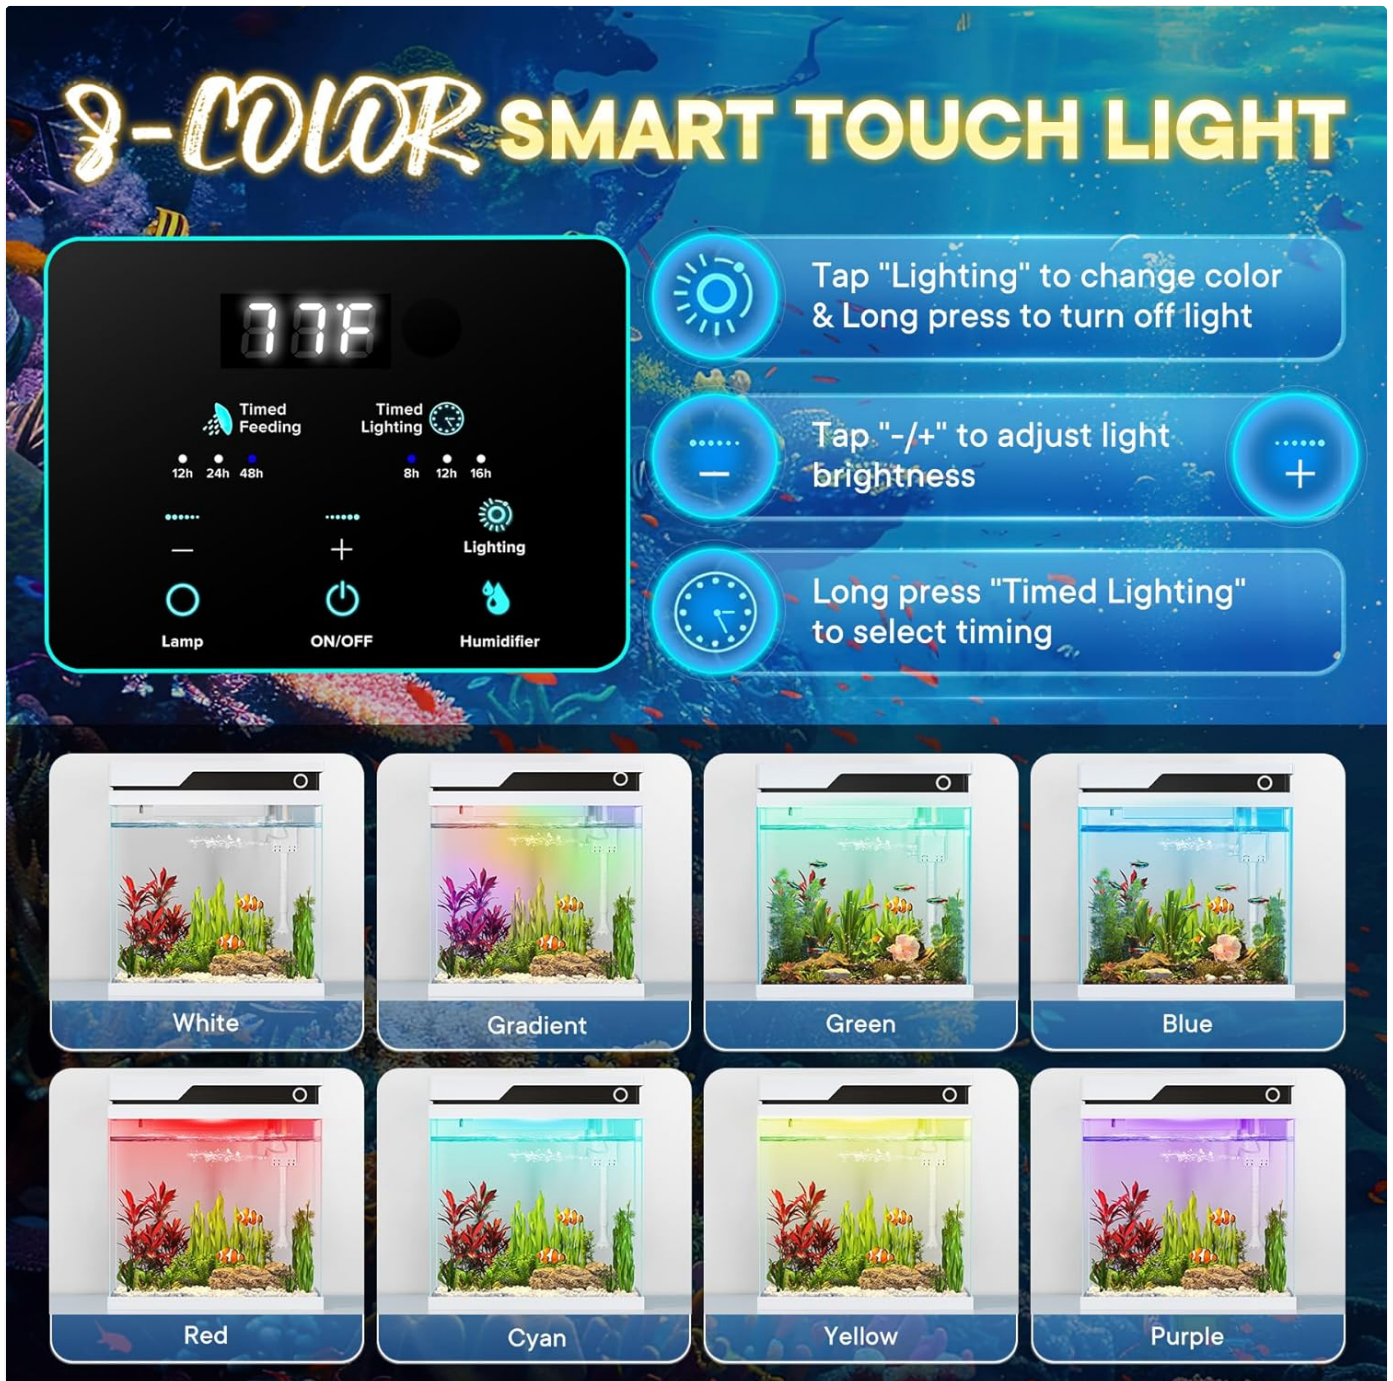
8-COLOR SMART TOUCH LIGHT

77F

Timed Feeding

Timed Lighting

12h 24h 48h

8h 12h 16h

—

+

Lighting

Lamp

ON/OFF

Humidifier

Tap "Lighting" to change color & Long press to turn off light

Tap "-/+" to adjust light brightness

Long press "Timed Lighting" to select timing

White

Gradient

Green

Blue

Red

Cyan

Yellow

Purple